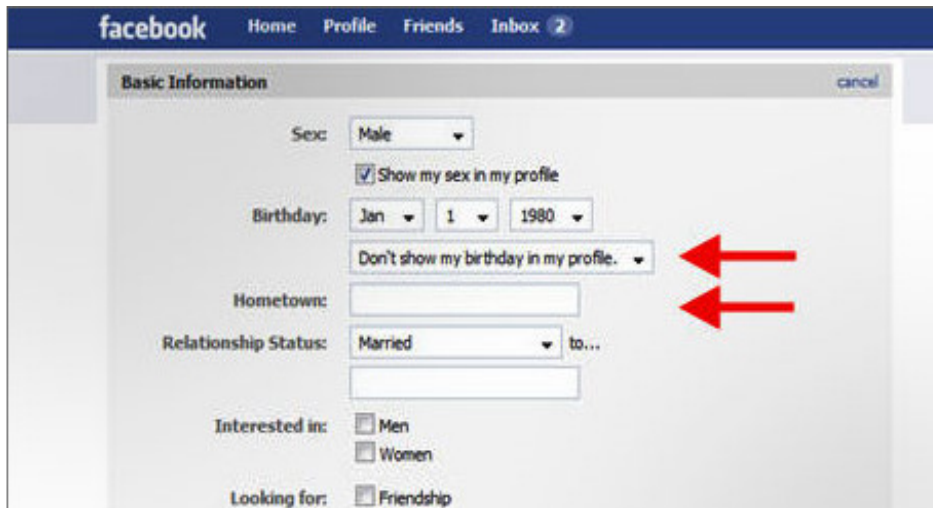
facebook Home Profile Friends Inbox 2

Basic Information cancel

Sex: Male

Show my sex in my profile

Birthday: Jan 1 1980

Don't show my birthday in my profile.

Hometown:

Relationship Status: Married to...

Interested in: Men

Women

Looking for: Friendship